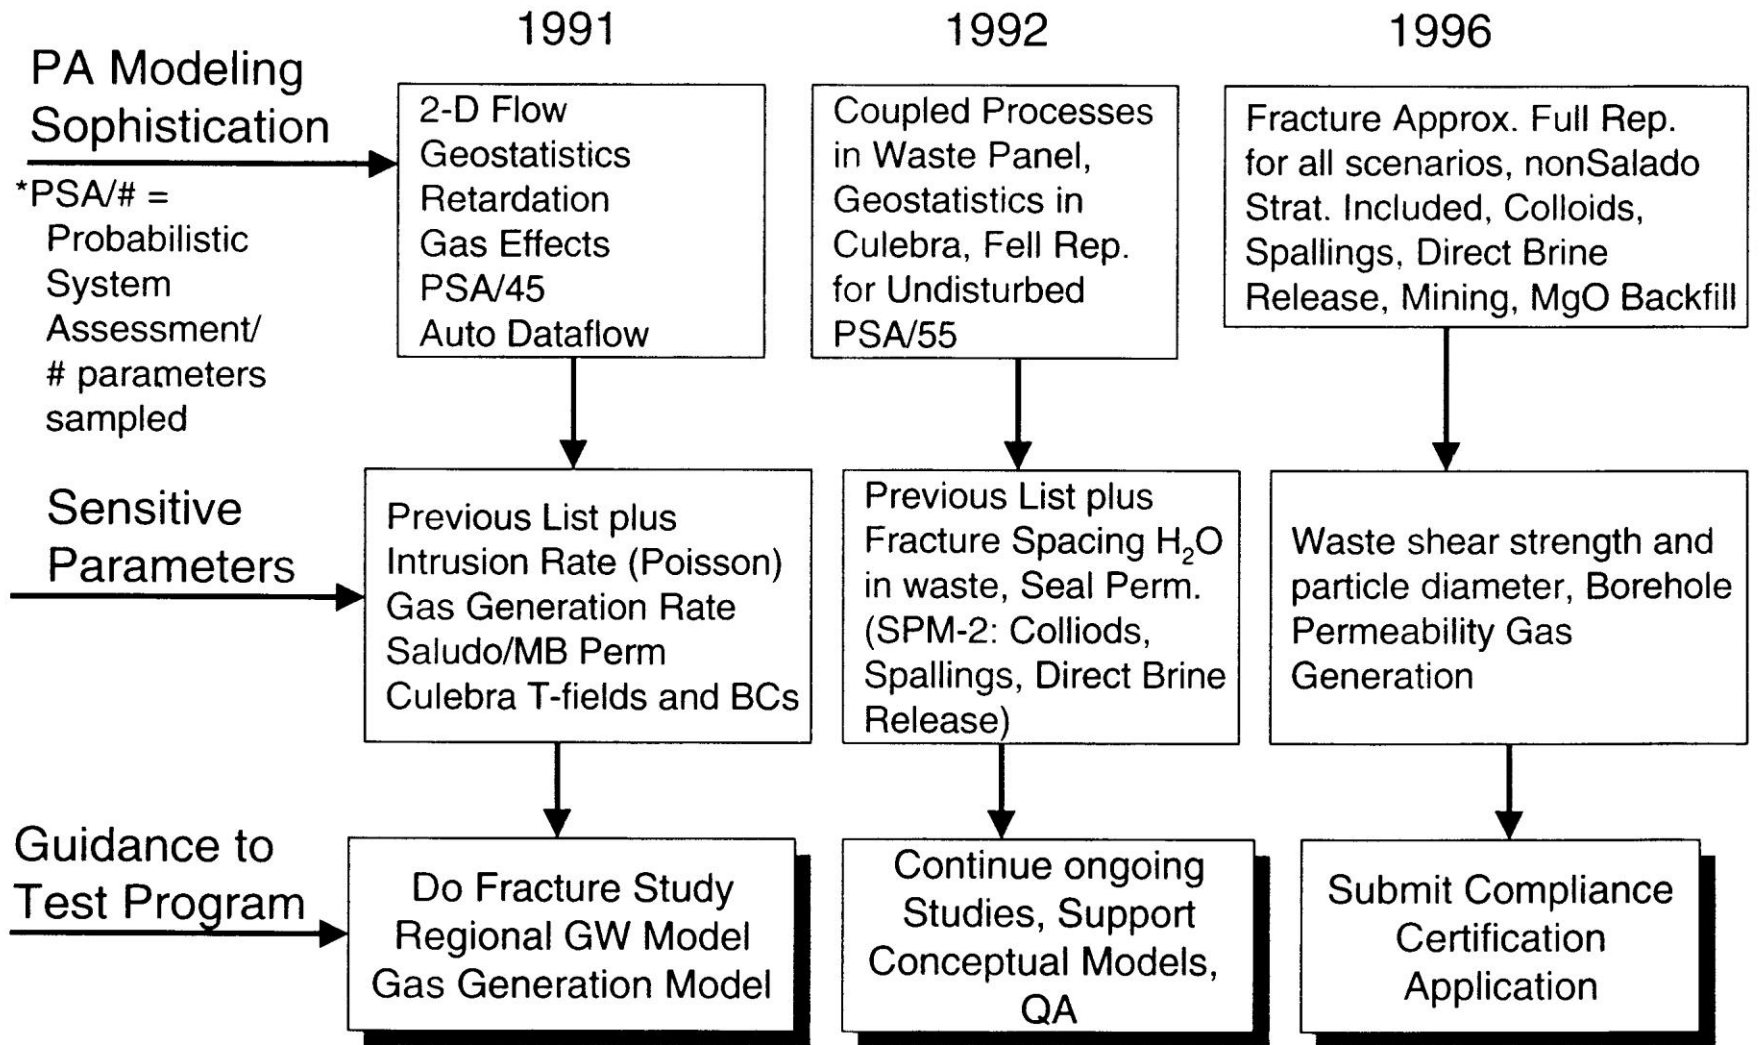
1991

1992

1996

PA Modeling Sophistication

*PSA/# = Probabilistic System Assessment/ # parameters sampled

2-D Flow
Geostatistics
Retardation
Gas Effects
PSA/45
Auto Dataflow

Coupled Processes in Waste Panel, Geostatistics in Culebra, Fell Rep. for Undisturbed PSA/55

Fracture Approx. Full Rep. for all scenarios, nonSalado Strat. Included, Colloids, Spallings, Direct Brine Release, Mining, MgO Backfill

Sensitive Parameters

Previous List plus
Intrusion Rate (Poisson)
Gas Generation Rate
Saludo/MB Perm
Culebra T-fields and BCs

Previous List plus Fracture Spacing $H_2O$ in waste, Seal Perm. (SPM-2: Colliods, Spallings, Direct Brine Release)

Waste shear strength and particle diameter, Borehole Permeability Gas Generation

Guidance to Test Program

Do Fracture Study
Regional GW Model
Gas Generation Model

Continue ongoing Studies, Support Conceptual Models, QA

Submit Compliance Certification Application